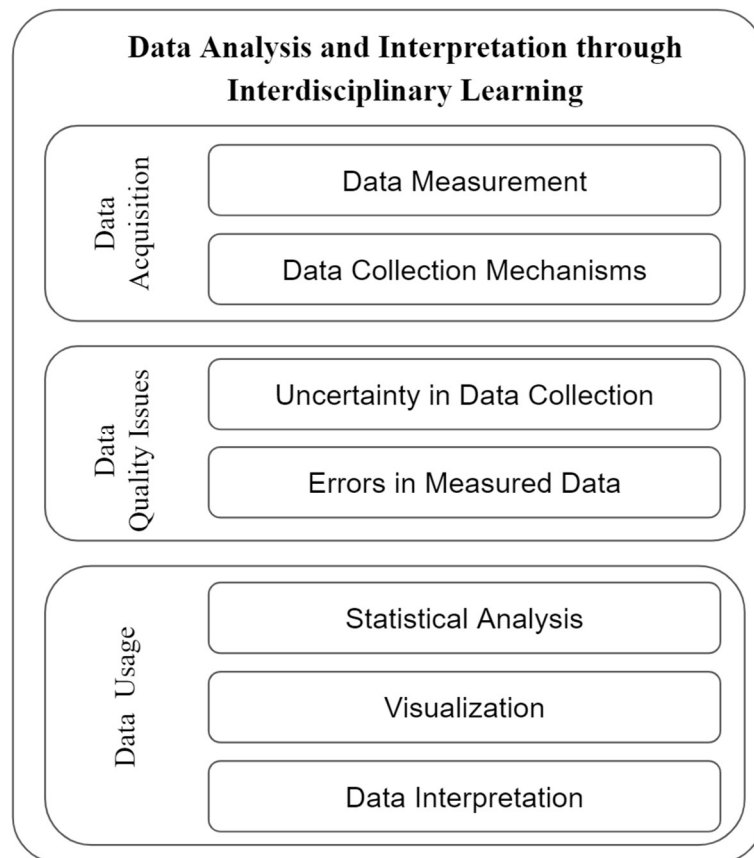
Data Analysis and Interpretation through Interdisciplinary Learning

Data Acquisition

Data Measurement

Data Collection Mechanisms

Data Quality Issues

Uncertainty in Data Collection

Errors in Measured Data

Data Usage

Statistical Analysis

Visualization

Data Interpretation